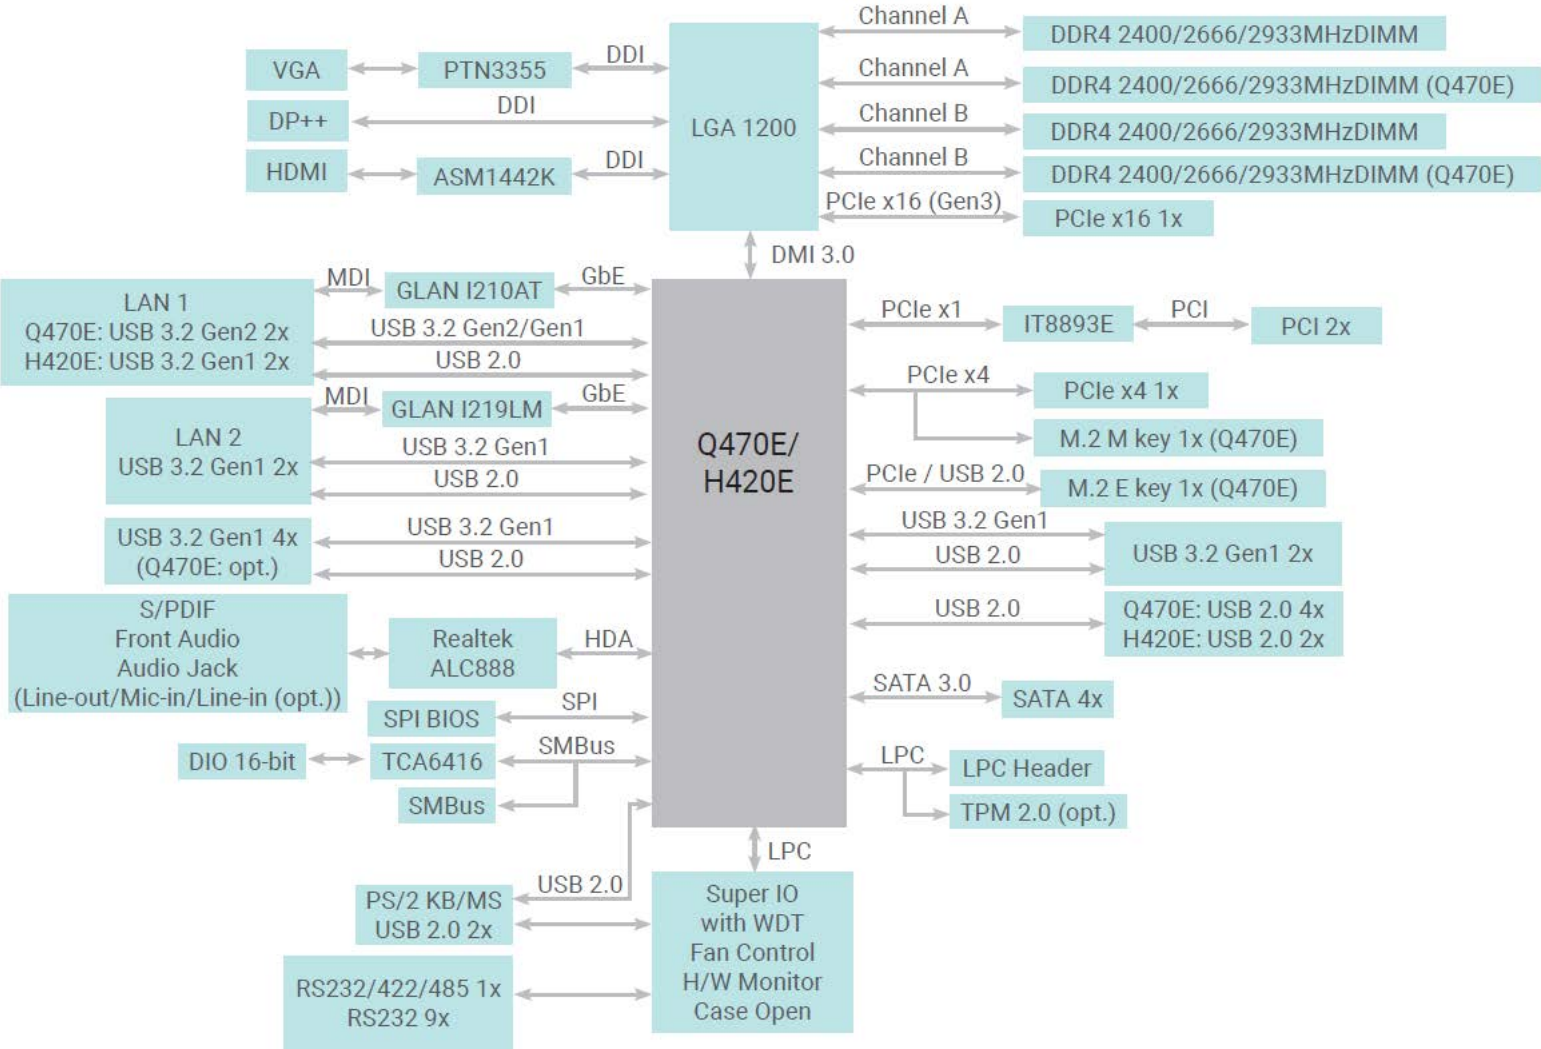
VGA
PTN3355
DDI
DP++
DDI
HDMI
ASM1442K
DDI
LGA 1200
Channel A
DDR4 2400/2666/2933MHzDIMM
Channel A
DDR4 2400/2666/2933MHzDIMM (Q470E)
Channel B
DDR4 2400/2666/2933MHzDIMM
Channel B
DDR4 2400/2666/2933MHzDIMM (Q470E)
PCIe x16 (Gen3)
PCIe x16 1x
DMI 3.0

LAN 1
Q470E: USB 3.2 Gen2 2x
H420E: USB 3.2 Gen1 2x
MDI
GLAN I210AT
GbE
USB 3.2 Gen2/Gen1
USB 2.0
LAN 2
USB 3.2 Gen1 2x
MDI
GLAN I219LM
GbE
USB 3.2 Gen1
USB 2.0
USB 3.2 Gen1 4x
(Q470E: opt.)
USB 3.2 Gen1
USB 2.0
S/PDIF
Front Audio
Audio Jack
(Line-out/Mic-in/Line-in (opt.))
Realtek
ALC888
HDA
SPI BIOS
SPI
DIO 16-bit
TCA6416
SMBus
SMBus

Q470E/
H420E

PCIe x1
IT8893E
PCI
PCI 2x
PCIe x4
PCIe x4 1x
M.2 M key 1x (Q470E)
PCIe / USB 2.0
M.2 E key 1x (Q470E)
USB 3.2 Gen1
USB 2.0
USB 3.2 Gen1 2x
USB 2.0
Q470E: USB 2.0 4x
H420E: USB 2.0 2x
SATA 3.0
SATA 4x
LPC
LPC Header
TPM 2.0 (opt.)

LPC
USB 2.0
PS/2 KB/MS
USB 2.0 2x
RS232/422/485 1x
RS232 9x
Super IO
with WDT
Fan Control
H/W Monitor
Case Open